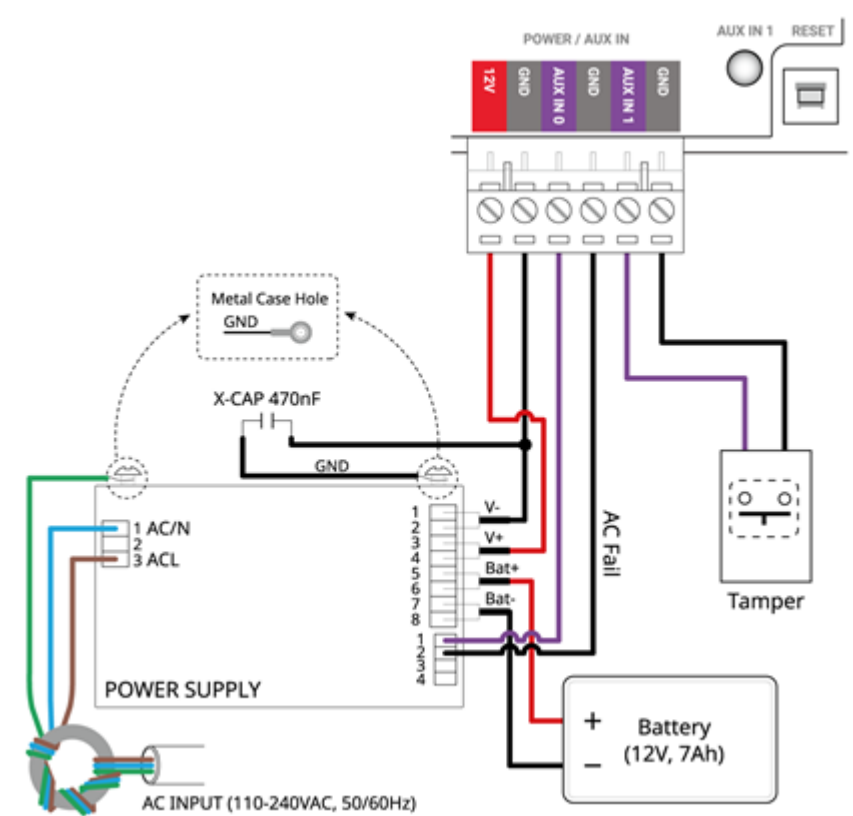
POWER / AUX IN

12V GND AUX IN 0 GND AUX IN 1 GND

AUX IN 1 RESET

Metal Case Hole
GND

X-CAP 470nF

GND

1 AC/N
2
3 ACL

1
2
3
4
5
6
7
8

V-
V+
Bat+
Bat-

1
2
3
4

AC Fail

Tamper

POWER SUPPLY

+
−
Battery
(12V, 7Ah)

AC INPUT (110-240VAC, 50/60Hz)